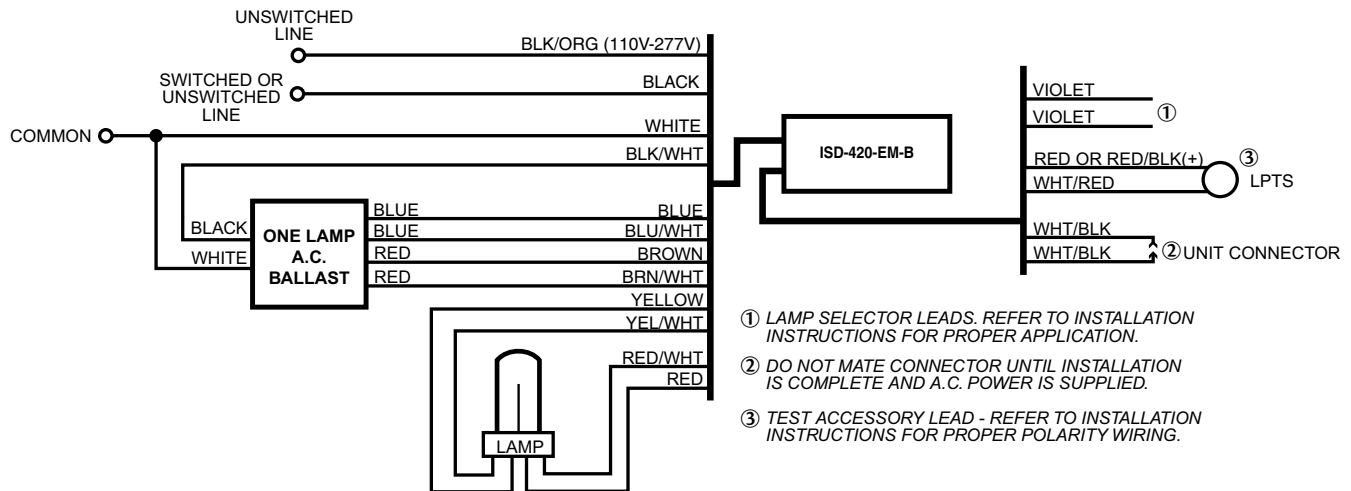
UNSWITCHED LINE

BLK/ORG (110V-277V)

SWITCHED OR UNSWITCHED LINE

BLACK

COMMON

WHITE

BLK/WHT

ISD-420-EM-B

VIOLET

VIOLET

①

RED OR RED/BLK(+)

③

WHT/RED

LPTS

WHT/BLK

WHT/BLK

②UNIT CONNECTOR

BLACK

ONE LAMP A.C. BALLAST

WHITE

BLUE

BLUE

RED

RED

BLUE

BLU/WHT

BROWN

BRN/WHT

YELLOW

YEL/WHT

RED/WHT

RED

LAMP

① LAMP SELECTOR LEADS. REFER TO INSTALLATION INSTRUCTIONS FOR PROPER APPLICATION.

② DO NOT MATE CONNECTOR UNTIL INSTALLATION IS COMPLETE AND A.C. POWER IS SUPPLIED.

③ TEST ACCESSORY LEAD - REFER TO INSTALLATION INSTRUCTIONS FOR PROPER POLARITY WIRING.